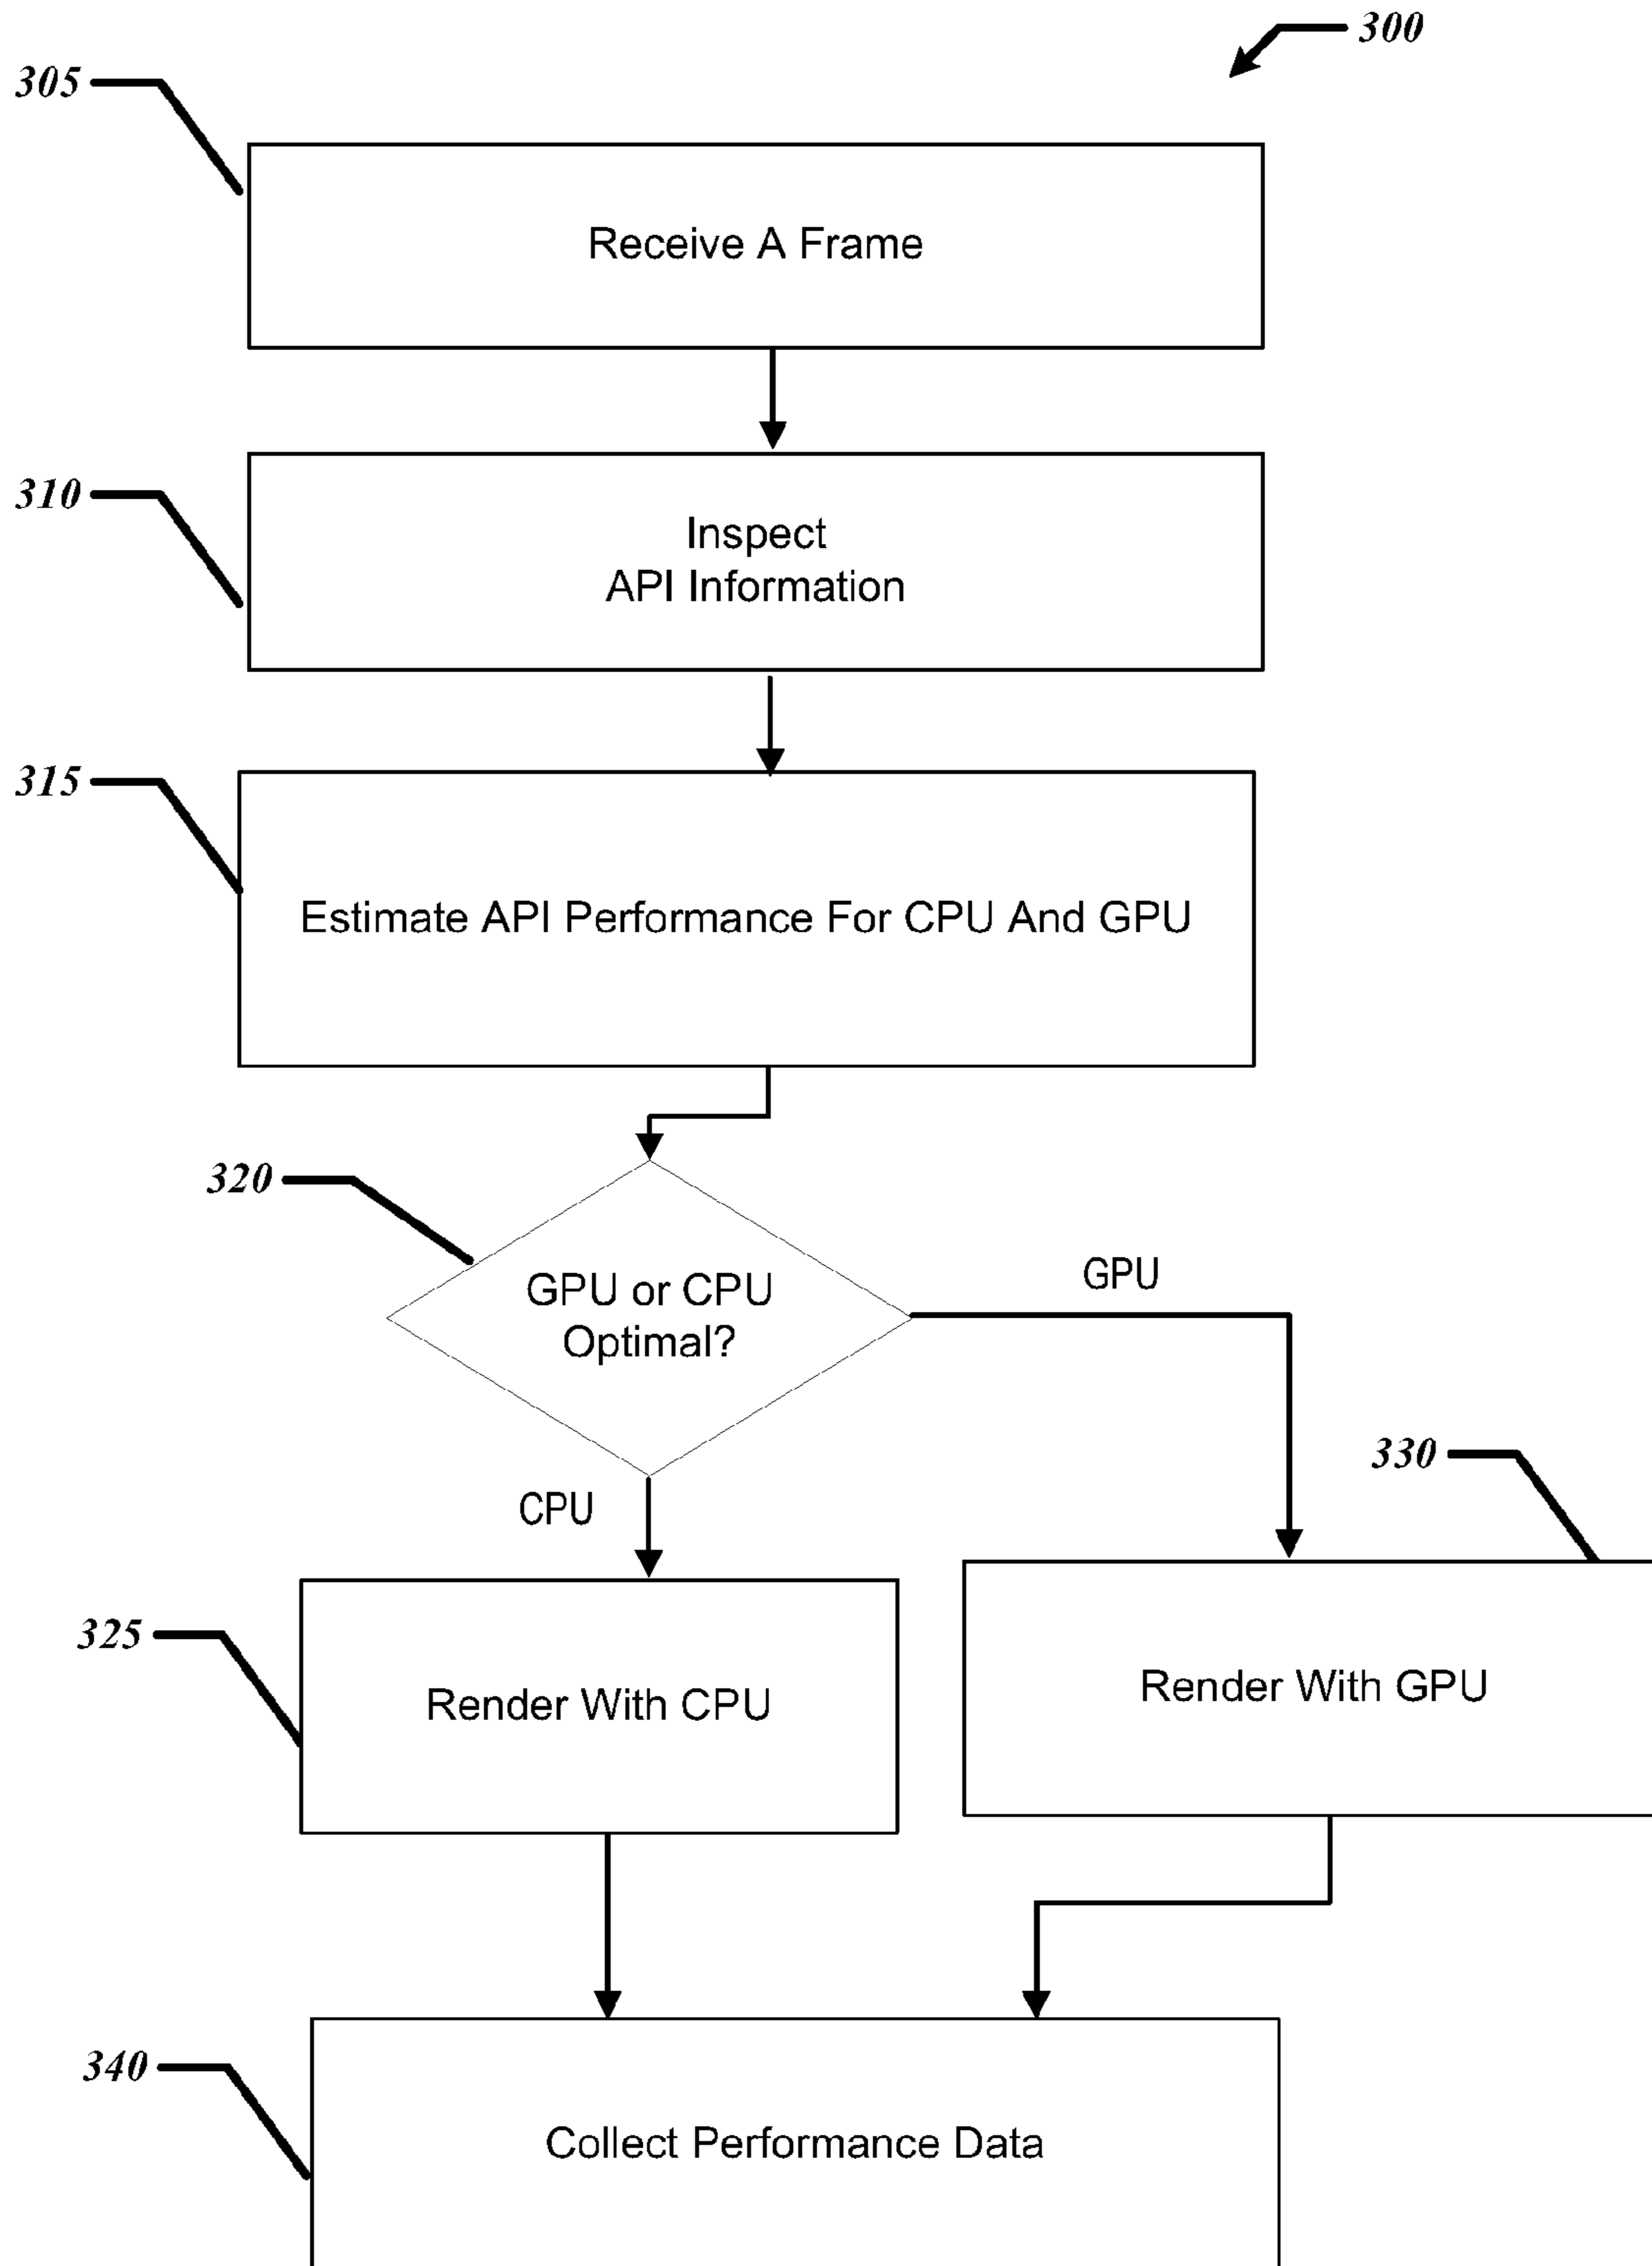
300

305

Receive A Frame

310

Inspect
API Information

315

Estimate API Performance For CPU And GPU

320

GPU or CPU
Optimal?

GPU

CPU

330

325

Render With CPU

Render With GPU

340

Collect Performance Data